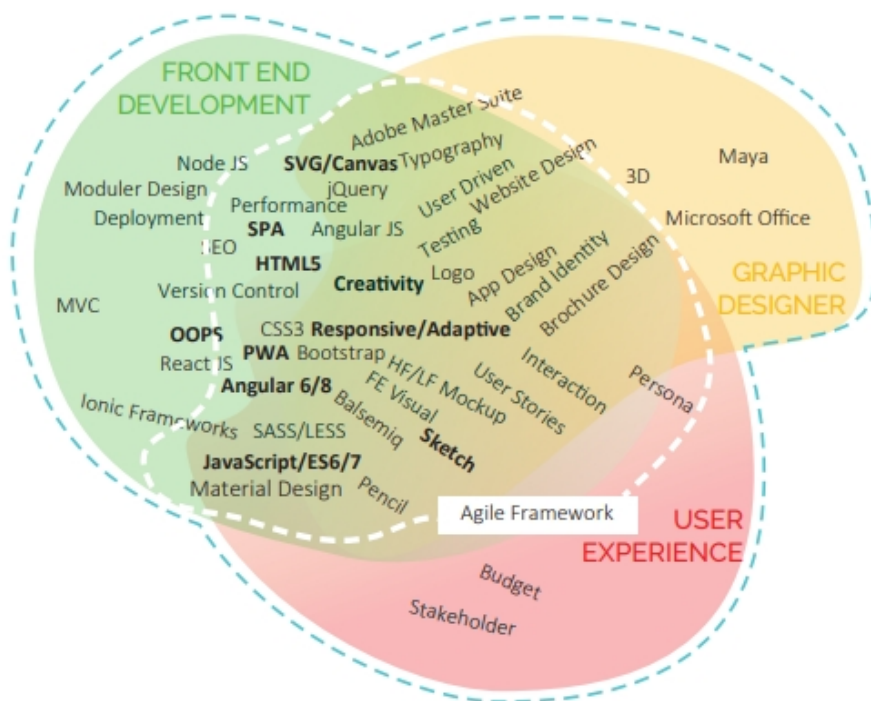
FRONT END DEVELOPMENT

Adobe Master Suite
Node JS
SVG/Canvas
Typography
Moduler Design
jQuery
User Driven
Website Design
3D
Maya
Deployment
Performance
SPA
Angular JS
Testing
Microsoft Office
SEO
HTML5
Logo
Brand Identity
Brochure Design
App Design
Creativity
GRAPHIC DESIGNER
MVC
Version Control
OOPS
CSS3
Responsive/Adaptive
React JS
PWA
Bootstrap
HF/LF Mockup
User Stories
Interaction
Persona
Angular 6/8
FE Visual
Balsemiq
Ionic Frameworks
SASS/LESS
Sketch
JavaScript/ES6/7
Material Design
Pencil
Agile Framework
USER EXPERIENCE
Budget
Stakeholder